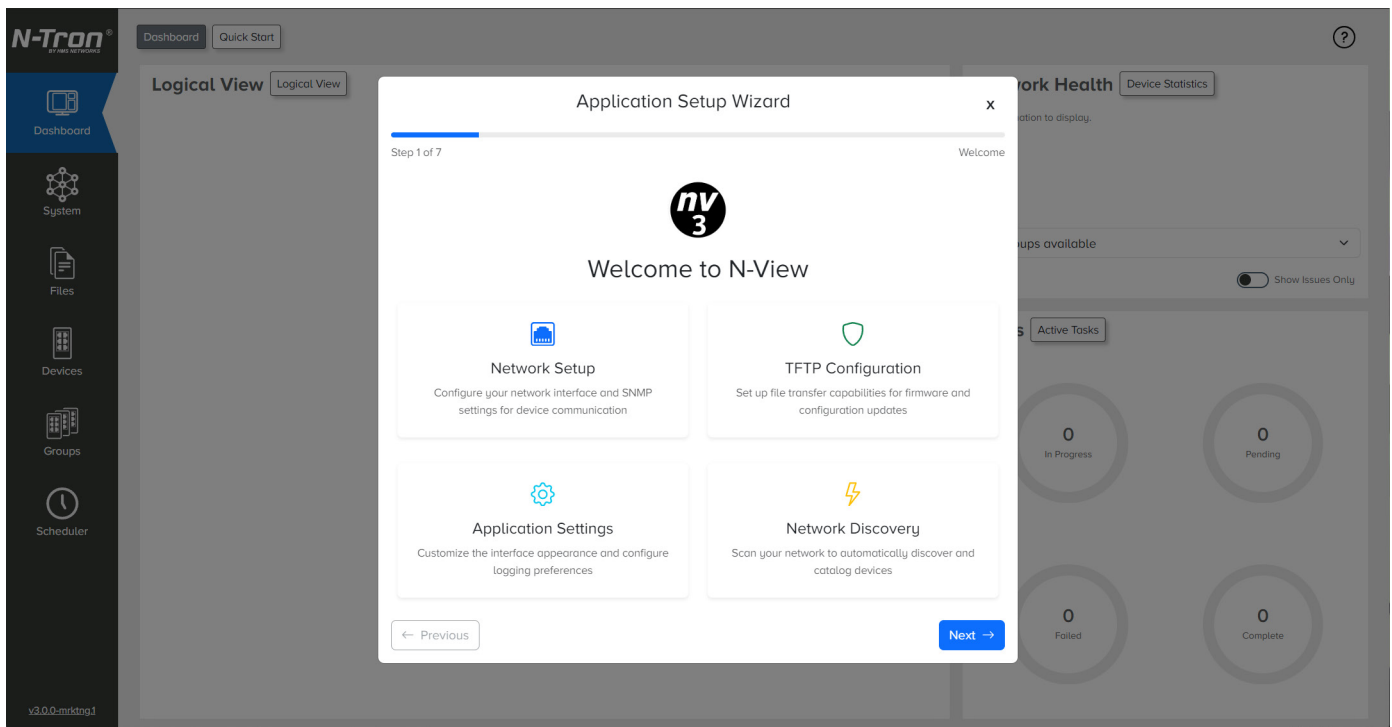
N-Tron®
BY HMS NETWORKS

Dashboard

System

Files

Devices

Groups

Scheduler

v3.0.0-mrktng.1

Dashboard Quick Start

?

Logical View Logical View

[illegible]ork Health Device Statistics

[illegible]ation to display.

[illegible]ups available

Show Issues Only

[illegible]s Active Tasks

0
In Progress

0
Pending

0
Failed

0
Complete

Application Setup Wizard

x

Step 1 of 7

Welcome

nv 3

Welcome to N-View

Network Setup

Configure your network interface and SNMP settings for device communication

TFTP Configuration

Set up file transfer capabilities for firmware and configuration updates

Application Settings

Customize the interface appearance and configure logging preferences

Network Discovery

Scan your network to automatically discover and catalog devices

← Previous

Next →